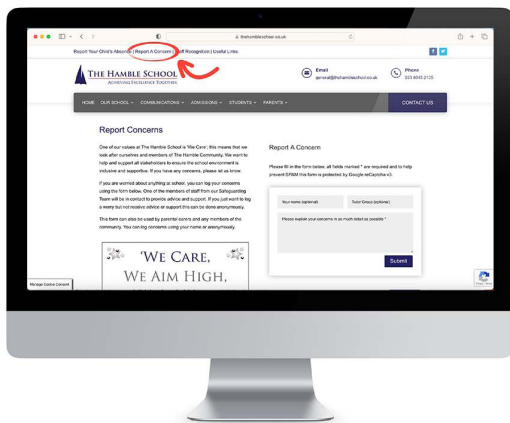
thehambleschool.co.uk

Report Your Child's Absence | Report A Concern | Staff Recognition | Useful Links

THE HAMBLE SCHOOL
ACHIEVING EXCELLENCE TOGETHER

Email
general@thehambleschool.co.uk

Phone
023 8045 2105

HOME OUR SCHOOL COMMUNICATIONS ADMISSIONS STUDENTS PARENTS

CONTACT US

Report Concerns

One of our values at The Hamble School is 'We Care'; this means that we look after ourselves and members of The Hamble Community. We want to help and support all stakeholders to ensure the school environment is inclusive and supportive. If you have any concerns, please let us know.

If you are worried about anything at school, you can log your concerns using the form below. One of the members of staff from our Safeguarding Team will be in contact to provide advice and support. If you just want to log a worry but not receive advice or support this can be done anonymously.

This form can also be used by parental carers and any members of the community. You can log concerns using your name or anonymously.

'WE CARE, WE AIM HIGH,

Report A Concern

Please fill in the form below, all fields marked * are required and to help prevent SPAM this form is protected by Google reCaptcha v3.

Your name (optional)

Tutor Group (optional)

Please explain your concerns in as much detail as possible *

Submit

Manage Cookie Consent